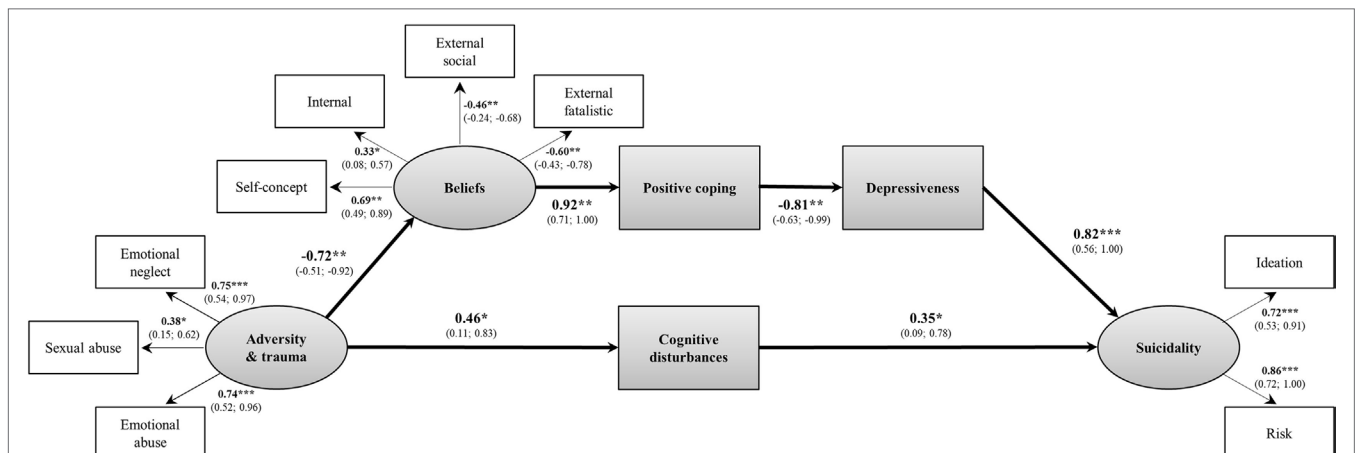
External social

Internal

External fatalistic

-0.46**
(-0.24; -0.68)

0.33*
(0.08; 0.57)

-0.60**
(-0.43; -0.78)

Self-concept

0.69**
(0.49; 0.89)

Beliefs

0.92**
(0.71; 1.00)

Positive coping

-0.81**
(-0.63; -0.99)

Depressiveness

0.82***
(0.56; 1.00)

Emotional neglect

0.75***
(0.54; 0.97)

-0.72**
(-0.51; -0.92)

0.38*
(0.15; 0.62)

Sexual abuse

Adversity & trauma

0.46*
(0.11; 0.83)

Cognitive disturbances

0.35*
(0.09; 0.78)

Suicidality

Ideation

0.72***
(0.53; 0.91)

0.86***
(0.72; 1.00)

0.74***
(0.52; 0.96)

Emotional abuse

Risk